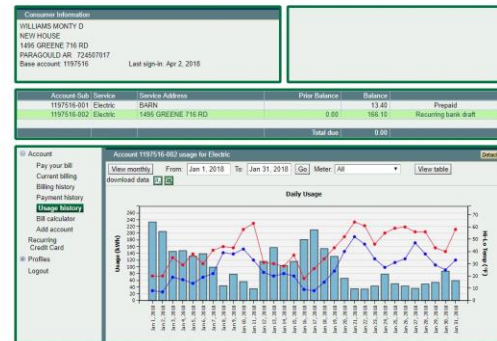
Consumer Information
WILLIAMS MONTY D
NEW HOUSE
1495 GREENE 716 RD
PARAGOULD AR 724507817
Base account: 1197516 Last sign-in: Apr 2, 2018

| Account-Sub | Service | Service Address | Prior Balance | Balance | |
|---|---|---|---|---|---|
| 1197516-001 | Electric | BARN | | 13.40 | Prepaid |
| 1197516-002 | Electric | 1495 GREENE 716 RD | 0.00 | 166.10 | Recurring bank draft |
| | | | Total due | 0.00 | |

Account
Pay your bill
Current billing
Billing history
Payment history
Usage history
Bill calculator
Add account
Recurring Credit Card
Profiles
Logout

Account 1197516-002 usage for Electric
Detach
View monthly From: Jan 1, 2018 To: Jan 31, 2018 Go Meter: All View table
download data

Daily Usage

Usage (kWh)
280 260 240 220 200 180 160 140 120 100 80 60 40 20 0
70 60 50 40 30 20 10 0
Temp (°F)

Jan 1, 2018 Jan 2, 2018 Jan 3, 2018 Jan 4, 2018 Jan 5, 2018 Jan 6, 2018 Jan 7, 2018 Jan 8, 2018 Jan 9, 2018 Jan 10, 2018 Jan 11, 2018 Jan 12, 2018 Jan 13, 2018 Jan 14, 2018 Jan 15, 2018 Jan 16, 2018 Jan 17, 2018 Jan 18, 2018 Jan 19, 2018 Jan 20, 2018 Jan 21, 2018 Jan 22, 2018 Jan 23, 2018 Jan 24, 2018 Jan 25, 2018 Jan 26, 2018 Jan 27, 2018 Jan 28, 2018 Jan 29, 2018 Jan 30, 2018 Jan 31, 2018